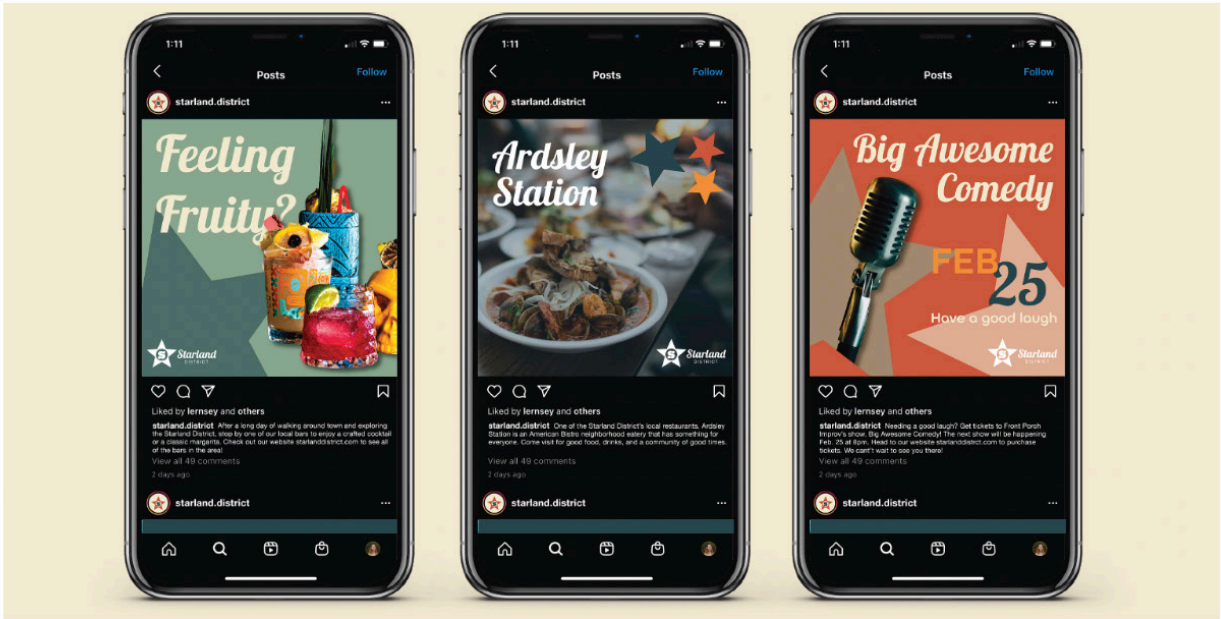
1:11

Posts Follow

starland.district ...

Feeling Fruity?

Starland DISTRICT

Liked by lernsey and others

starland.district After a long day of walking around town and exploring the Starland District, stop by one of our local bars to enjoy a crafted cocktail or a classic margarita. Check out our website starlanddistrict.com to see all of the bars in the area!

View all 49 comments

2 days ago

starland.district ...

1:11

Posts Follow

starland.district ...

Ardsley Station

Starland DISTRICT

Liked by lernsey and others

starland.district One of the Starland District's local restaurants, Ardsley Station is an American Bistro neighborhood eatery that has something for everyone. Come visit for good food, drinks, and a community of good times.

View all 49 comments

2 days ago

starland.district ...

1:11

Posts Follow

starland.district ...

Big Awesome Comedy

FEB 25

Have a good laugh

Starland DISTRICT

Liked by lernsey and others

starland.district Needing a good laugh? Get tickets to Front Porch Improv's show, Big Awesome Comedy! The next show will be happening Feb. 25 at 8pm. Head to our website starlanddistrict.com to purchase tickets. We can't wait to see you there!

View all 49 comments

2 days ago

starland.district ...